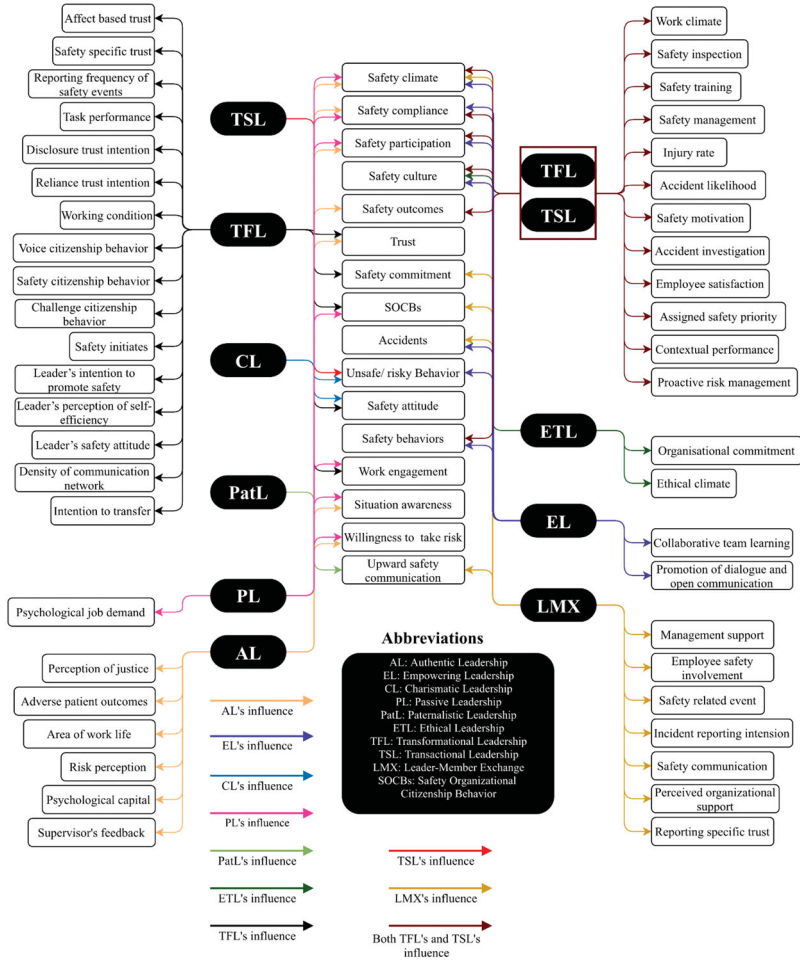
Affect based trust
Safety specific trust
Reporting frequency of safety events
Task performance
Disclosure trust intention
Reliance trust intention
Working condition
Voice citizenship behavior
Safety citizenship behavior
Challenge citizenship behavior
Safety initiates
Leader's intention to promote safety
Leader's perception of self-efficiency
Leader's safety attitude
Density of communication network
Intention to transfer

TSL
TFL
CL
PatL
PL
AL

Psychological job demand

Perception of justice
Adverse patient outcomes
Area of work life
Risk perception
Psychological capital
Supervisor's feedback

Safety climate
Safety compliance
Safety participation
Safety culture
Safety outcomes
Trust
Safety commitment
SOCBs
Accidents
Unsafe/ risky Behavior
Safety attitude
Safety behaviors
Work engagement
Situation awareness
Willingness to take risk
Upward safety communication

TFL
TSL

Work climate
Safety inspection
Safety training
Safety management
Injury rate
Accident likelihood
Safety motivation
Accident investigation
Employee satisfaction
Assigned safety priority
Contextual performance
Proactive risk management

ETL
Organisational commitment
Ethical climate

EL
Collaborative team learning
Promotion of dialogue and open communication

LMX
Management support
Employee safety involvement
Safety related event
Incident reporting intension
Safety communication
Perceived organizational support
Reporting specific trust

Abbreviations
AL: Authentic Leadership
EL: Empowering Leadership
CL: Charismatic Leadership
PL: Passive Leadership
PatL: Paternalistic Leadership
ETL: Ethical Leadership
TFL: Transformational Leadership
TSL: Transactional Leadership
LMX: Leader-Member Exchange
SOCBs: Safety Organizational Citizenship Behavior

AL's influence
EL's influence
CL's influence
PL's influence
PatL's influence
ETL's influence
TFL's influence
TSL's influence
LMX's influence
Both TFL's and TSL's influence